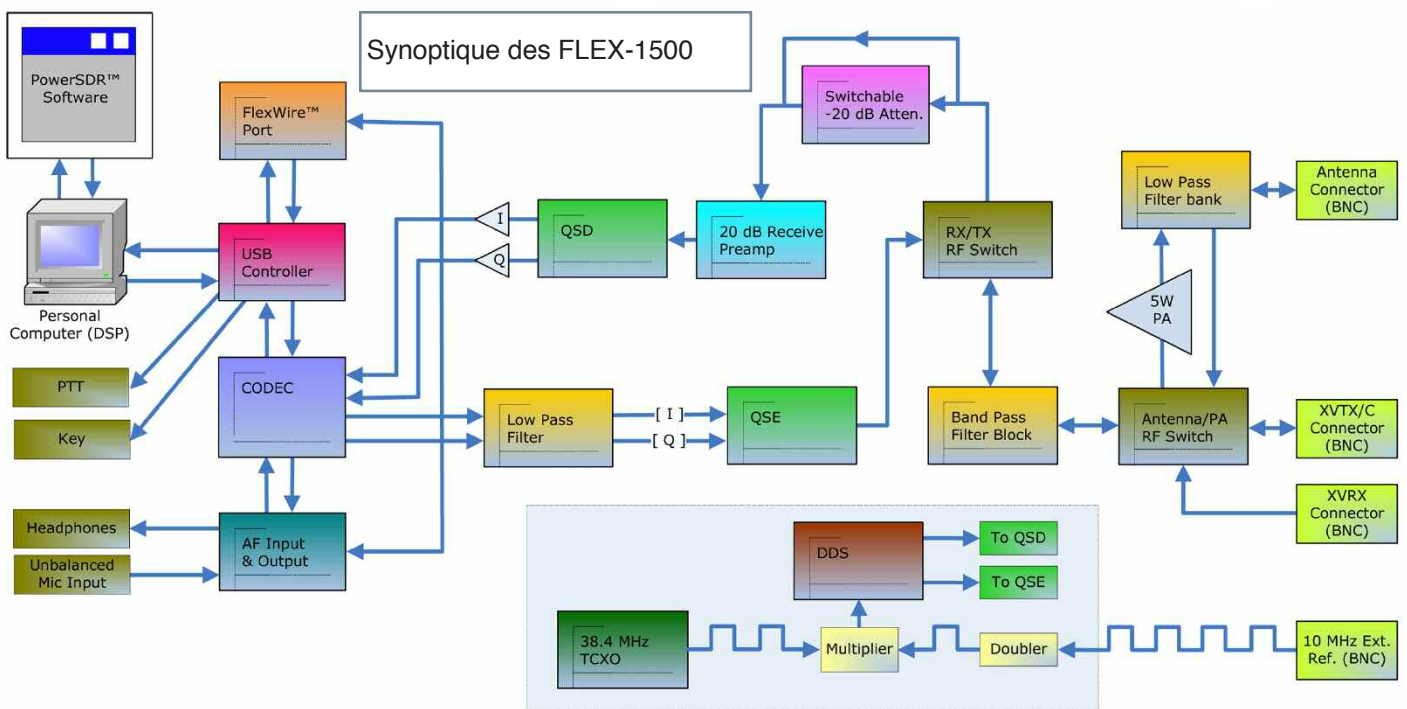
Synoptique des FLEX-1500

PowerSDR™ Software

Personal Computer (DSP)

FlexWire™ Port

USB Controller

CODEC

AF Input & Output

PTT

Key

Headphones

Unbalanced Mic Input

I

Q

QSD

20 dB Receive Preamp

Switchable -20 dB Atten.

RX/TX RF Switch

Low Pass Filter bank

Antenna Connector (BNC)

5W PA

Low Pass Filter

[ I ]

[ Q ]

QSE

Band Pass Filter Block

Antenna/PA RF Switch

XVTX/C Connector (BNC)

XVRX Connector (BNC)

DDS

To QSD

To QSE

38.4 MHz TCXO

Multiplier

Doubler

10 MHz Ext. Ref. (BNC)